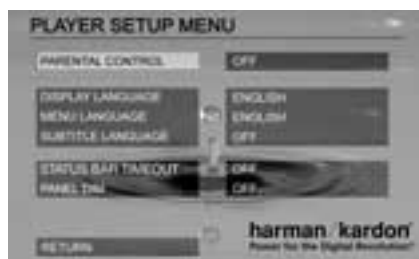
PLAYER SETUP MENU

PARENTAL CONTROL	OFF

DISPLAY LANGUAGE	ENGLISH
MENU LANGUAGE	ENGLISH
SUBTITLE LANGUAGE	OFF

STATUS BAR TIMEOUT	OFF
PANEL DIM	OFF

RETURN

harman/kardon
Power for the Digital Revolution